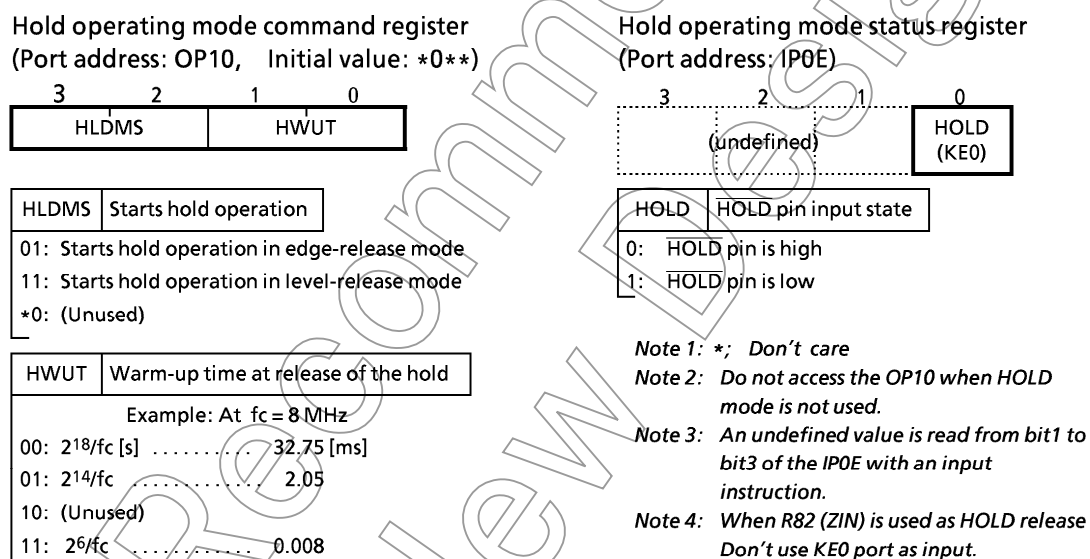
Hold operating mode command register
(Port address: OP10, Initial value: *0**)

| 3 | 2 | 1 | 0 |
|---|---|---|---|
| HLDMS | | HWUT | |

| HLDMS | Starts hold operation |
|---|---|
| 01: Starts hold operation in edge-release mode | |
| 11: Starts hold operation in level-release mode | |
| *0: (Unused) | |

| HWUT | Warm-up time at release of the hold |
|---|---|
| | Example: At fc = 8 MHz |
| 00: $2^{18}$/fc [s] | ......... 32.75 [ms] |
| 01: $2^{14}$/fc | ............ 2.05 |
| 10: (Unused) | |
| 11: $2^{6}$/fc | ............ 0.008 |

Hold operating mode status register
(Port address: IP0E)

| 3 | 2 | 1 | 0 |
|---|---|---|---|
| (undefined) | | | HOLD (KE0) |

| HOLD | HOLD pin input state |
|---|---|
| 0: | $\overline{\text{HOLD}}$ pin is high |
| 1: | $\overline{\text{HOLD}}$ pin is low |

Note 1: *; Don't care
Note 2: Do not access the OP10 when HOLD mode is not used.
Note 3: An undefined value is read from bit1 to bit3 of the IP0E with an input instruction.
Note 4: When R82 (ZIN) is used as HOLD release Don't use KE0 port as input.